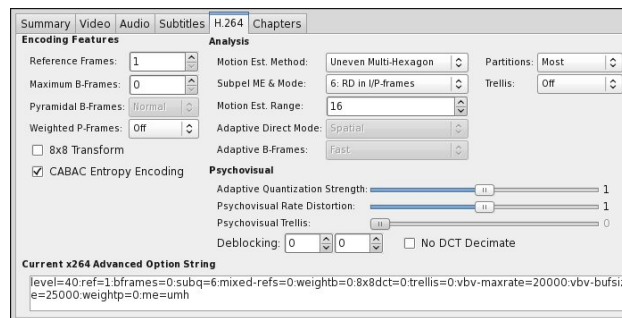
Summary | Video | Audio | Subtitles | H.264 | Chapters

Encoding Features

Reference Frames: 1

Maximum B-Frames: 0

Pyramidal B-Frames: Normal

Weighted P-Frames: Off

8x8 Transform

CABAC Entropy Encoding

Analysis

Motion Est. Method: Uneven Multi-Hexagon

Subpel ME & Mode: 6: RD in I/P-frames

Motion Est. Range: 16

Adaptive Direct Mode: Spatial

Adaptive B-Frames: Fast

Partitions: Most

Trellis: Off

Psychovisual

Adaptive Quantization Strength: 1

Psychovisual Rate Distortion: 1

Psychovisual Trellis: 0

Deblocking: 0 0

No DCT Decimate

Current x264 Advanced Option String

level=40:ref=1:bframes=0:subq=6:mixed-refs=0:weightb=0:8x8dct=0:trellis=0:vbv-maxrate=20000:vbv-bufsize=25000:weightp=0:me=umh